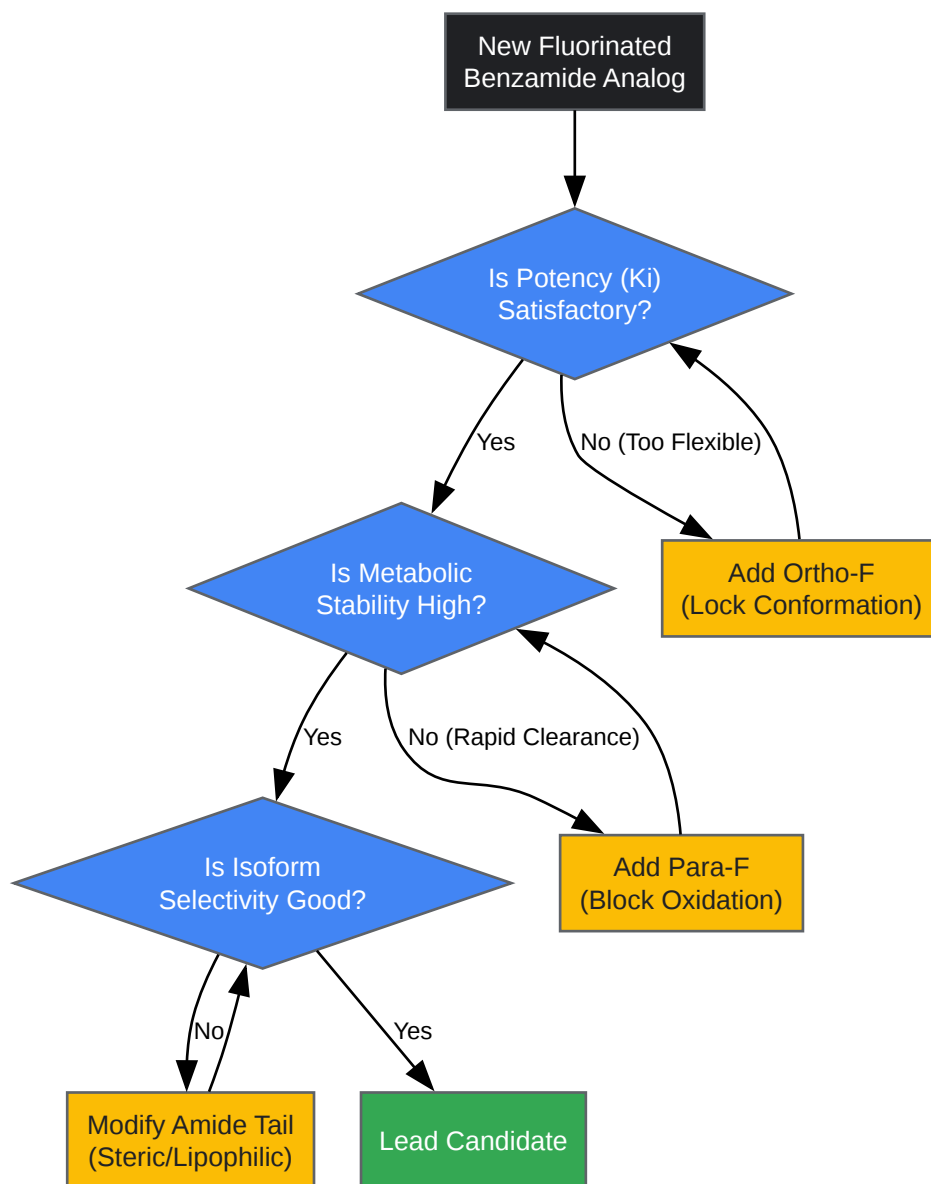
New Fluorinated Benzamide Analog

Is Potency (Ki) Satisfactory?

Yes

No (Too Flexible)

Add Ortho-F (Lock Conformation)

Is Metabolic Stability High?

Yes

No (Rapid Clearance)

Add Para-F (Block Oxidation)

Is Isoform Selectivity Good?

No

Yes

Modify Amide Tail (Steric/Lipophilic)

Lead Candidate